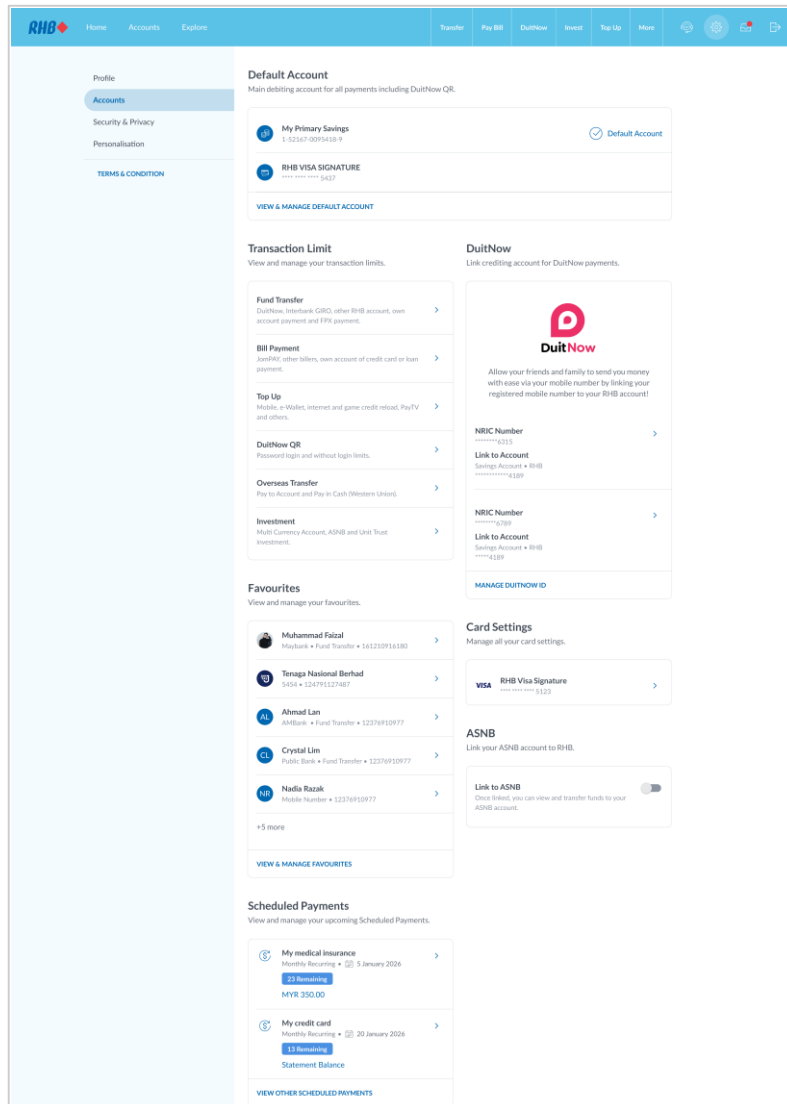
RHB Home Accounts Explore Transfer Pay Bill DuitNow Invest Top Up More

Profile
Accounts
Security & Privacy
Personalisation
TERMS & CONDITION

Default Account
Main debiting account for all payments including DuitNow QR.

My Primary Savings
1-52167-0095418-9
Default Account

RHB VISA SIGNATURE
**** **** **** 5437

VIEW & MANAGE DEFAULT ACCOUNT

Transaction Limit
View and manage your transaction limits.

Fund Transfer
DuitNow, Interbank GIRO, other RHB account, own account payment and FPX payment.

Bill Payment
JomPAY, other billers, own account of credit card or loan payment.

Top Up
Mobile, e-Wallet, internet and game credit reload, PayTV and others.

DuitNow QR
Password login and without login limits.

Overseas Transfer
Pay to Account and Pay in Cash (Western Union).

Investment
Multi Currency Account, ASNB and Unit Trust investment.

DuitNow
Link crediting account for DuitNow payments.

DuitNow

Allow your friends and family to send you money with ease via your mobile number by linking your registered mobile number to your RHB account!

NRIC Number
********6315
Link to Account
Savings Account • RHB
************4189

NRIC Number
********6789
Link to Account
Savings Account • RHB
*****4189

MANAGE DUITNOW ID

Favourites
View and manage your favourites.

Muhammad Faizal
Maybank • Fund Transfer • 161210916180

Tenaga Nasional Berhad
5454 • 124791127487

AL Ahmad Lan
AMBank • Fund Transfer • 12376910977

CL Crystal Lim
Public Bank • Fund Transfer • 12376910977

NR Nadia Razak
Mobile Number • 12376910977

+5 more

VIEW & MANAGE FAVOURITES

Card Settings
Manage all your card settings.

VISA RHB Visa Signature
**** **** **** 5123

ASNB
Link your ASNB account to RHB.

Link to ASNB
Once linked, you can view and transfer funds to your ASNB account.

Scheduled Payments
View and manage your upcoming Scheduled Payments.

My medical insurance
Monthly Recurring • 5 January 2026
23 Remaining
MYR 350.00

My credit card
Monthly Recurring • 20 January 2026
13 Remaining
Statement Balance

VIEW OTHER SCHEDULED PAYMENTS